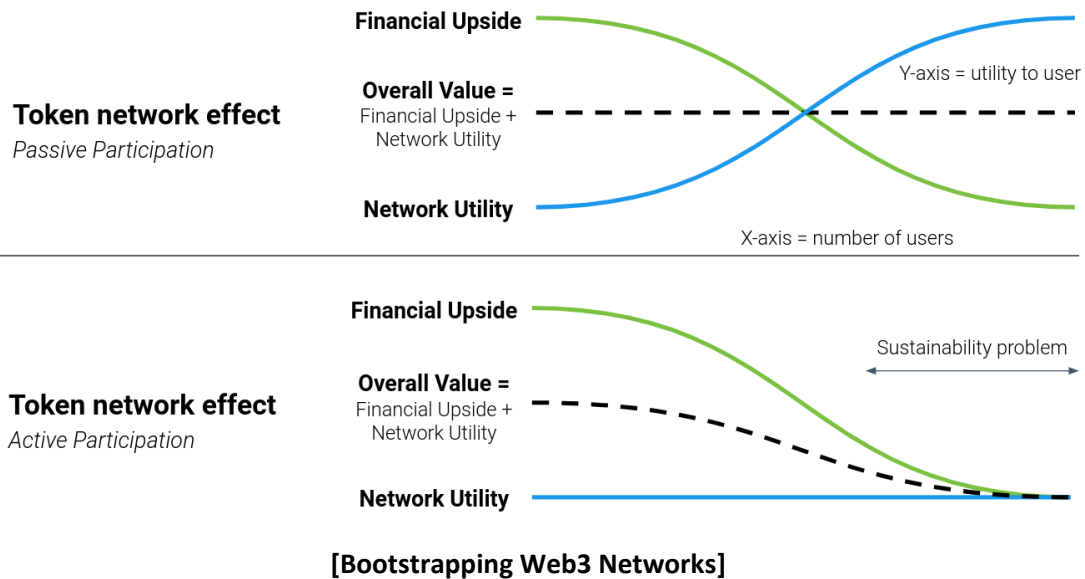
Token network effect
Passive Participation

Financial Upside

Overall Value =
Financial Upside +
Network Utility

Network Utility

Y-axis = utility to user

X-axis = number of users

Token network effect
Active Participation

Financial Upside

Overall Value =
Financial Upside +
Network Utility

Network Utility

Sustainability problem

[Bootstrapping Web3 Networks]